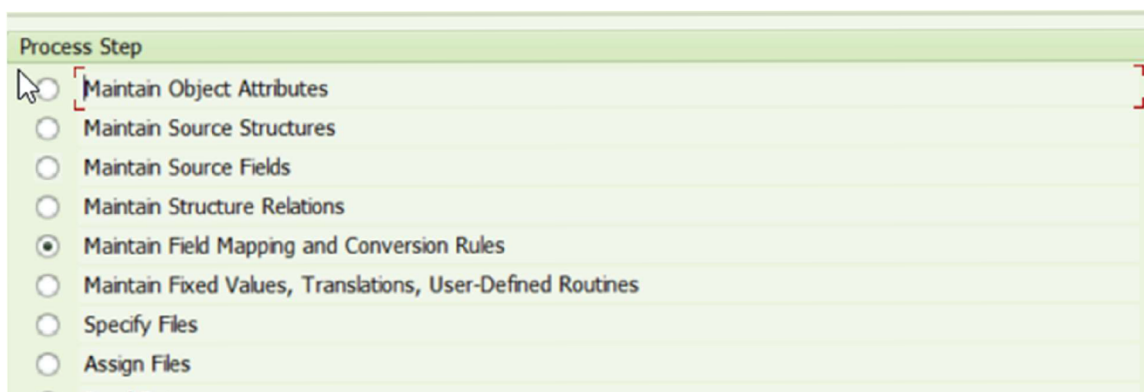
Process Step

Maintain Object Attributes

Maintain Source Structures

Maintain Source Fields

Maintain Structure Relations

Maintain Field Mapping and Conversion Rules

Maintain Fixed Values, Translations, User-Defined Routines

Specify Files

Assign Files